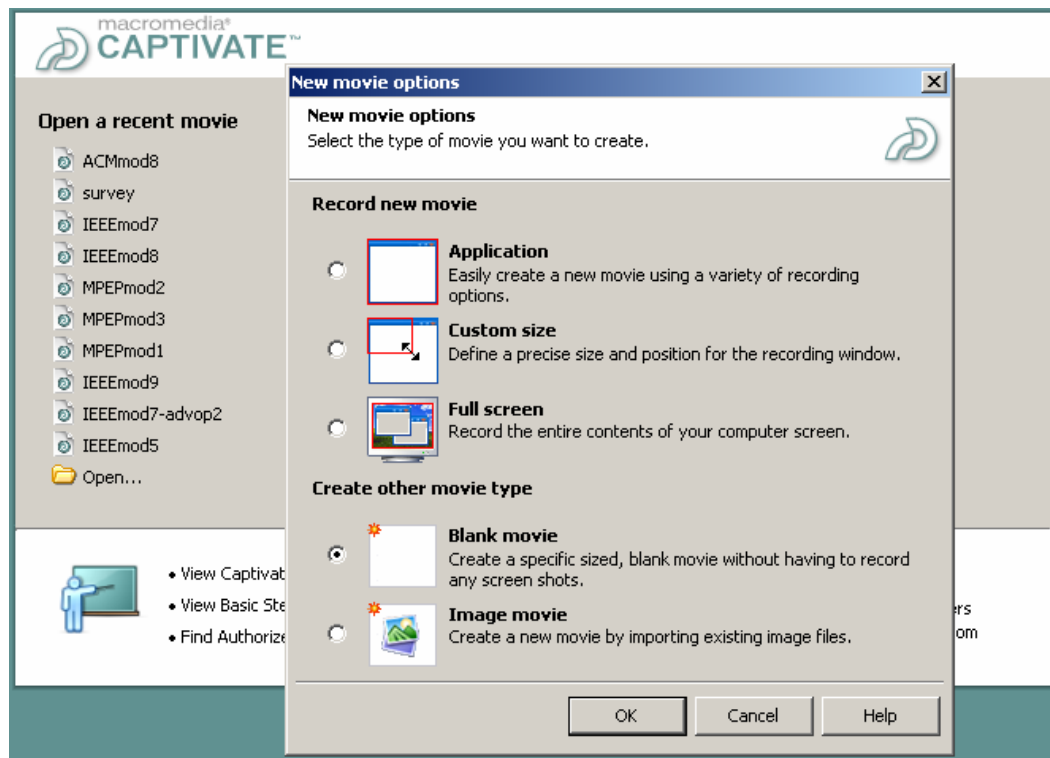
macromedia®
CAPTIVATE™

Open a recent movie

ACMmod8
survey
IEEEmod7
IEEEmod8
MPEPmod2
MPEPmod3
MPEPmod1
IEEEmod9
IEEEmod7-advop2
IEEEmod5
Open...

• View Captivat
• View Basic Ste
• Find Authorize

rs
om

New movie options

New movie options
Select the type of movie you want to create.

Record new movie

Application
Easily create a new movie using a variety of recording options.

Custom size
Define a precise size and position for the recording window.

Full screen
Record the entire contents of your computer screen.

Create other movie type

Blank movie
Create a specific sized, blank movie without having to record any screen shots.

Image movie
Create a new movie by importing existing image files.

OK
Cancel
Help